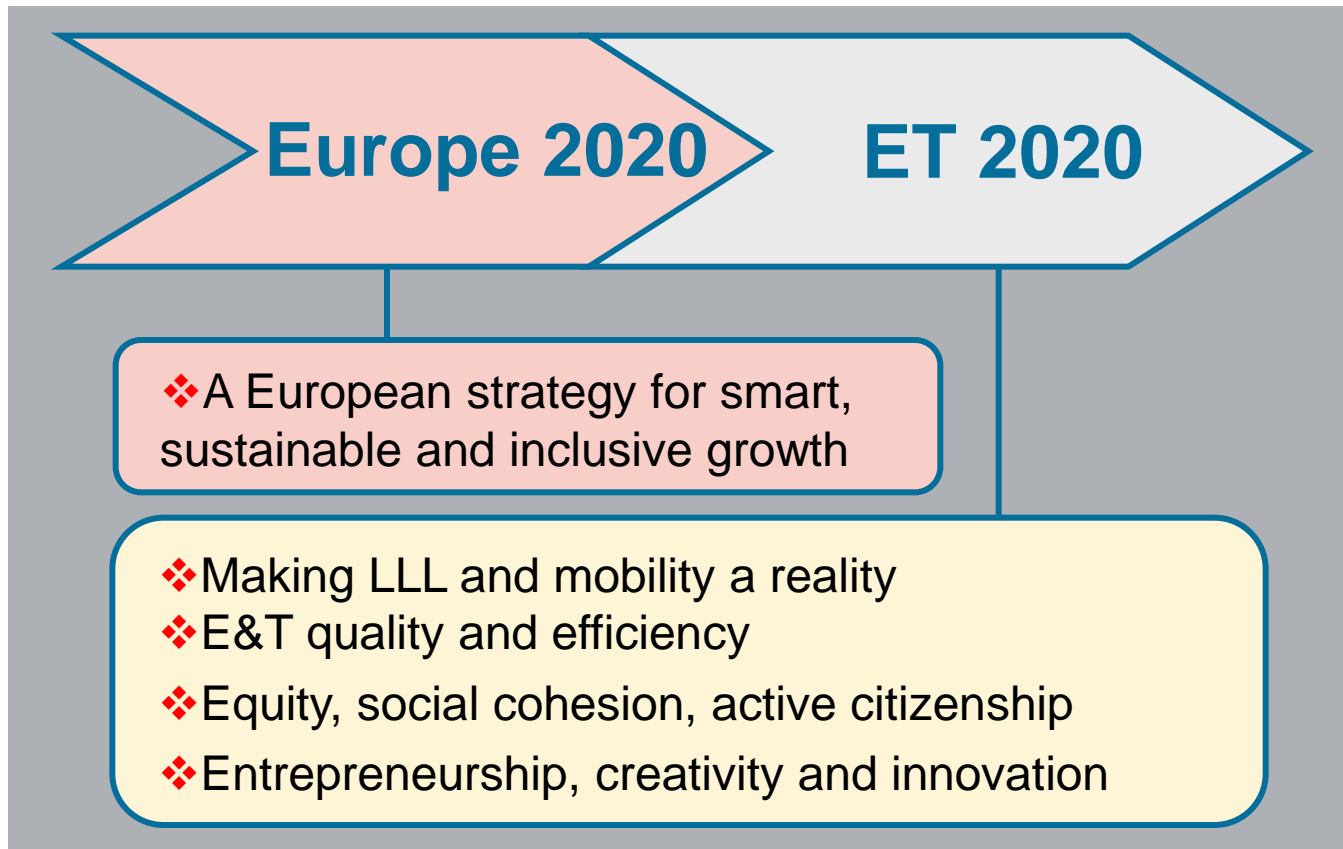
Europe 2020

ET 2020

❖A European strategy for smart, sustainable and inclusive growth

❖Making LLL and mobility a reality
❖E&T quality and efficiency
❖Equity, social cohesion, active citizenship
❖Entrepreneurship, creativity and innovation